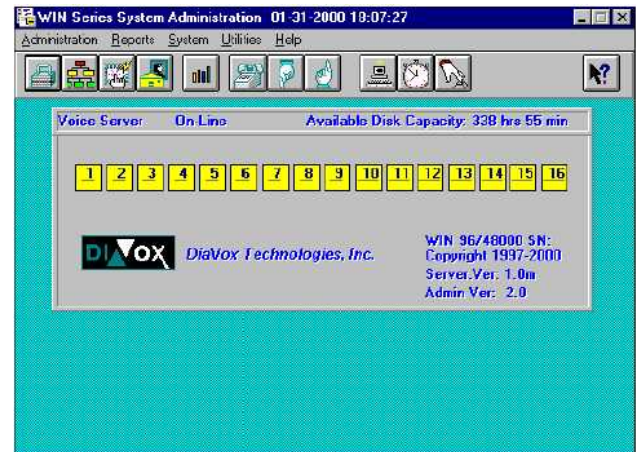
WIN Series System Administration 01-31-2000 18:07:27

Administration Reports System Utilities Help

Voice Server On Line Available Disk Capacity: 338 hrs 55 min

1 2 3 4 5 6 7 8 9 10 11 12 13 14 15 16

DIVOX DiaVox Technologies, Inc.

WIN 96/48000 SN:
Copyright 1997-2000
Server.Ver: 1.0m
Admin Ver: 2.0